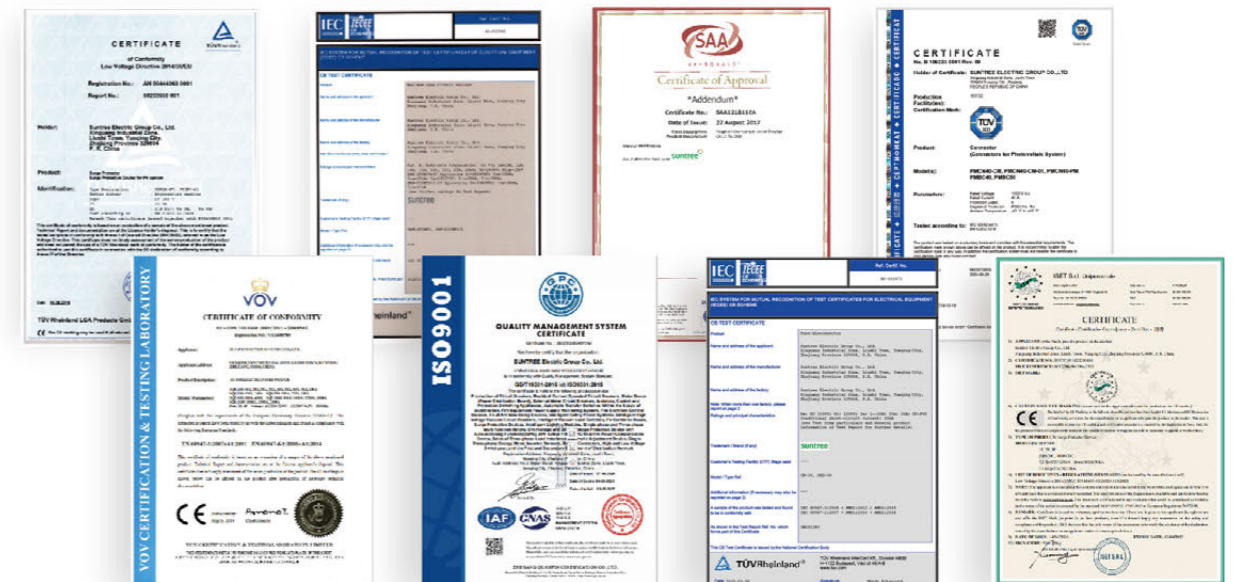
CERTIFICATE
of Conformity
Low Voltage Directive 2014/35/EU
TÜV Rheinland
Registration No.: AN 50444063 0001
Report No.: 
Holder: Suntree Electric Group Co., Ltd.
P. R. China
Product: Surge Protector
Identification:
TÜV Rheinland LGA Products GmbH

IEC IECEE CB
IEC SYSTEM FOR MUTUAL RECOGNITION OF TEST CERTIFICATES FOR ELECTRICAL EQUIPMENT
CB TEST CERTIFICATE
SUNTREE
TÜV Rheinland

SAA
Certificate of Approval
*Addendum*
Certificate No.: SAA121811EA
Date of Issue: 22 August 2017
suntree

CERTIFICATE
Holder of Certificate: SUNTREE ELECTRIC GROUP CO., LTD.
PEOPLE'S REPUBLIC OF CHINA
Production Facility(ies):
Certification Mark:
Product: Connector (Connectors for Photovoltaic System)
Model(s): PMC4(4)-CR, PMC4(4)-CM-01, PMC4(4)-PM
Parameters:
Tested according to:
TÜV SÜD

VOV CERTIFICATION & TESTING LABORATORY
VOV
CERTIFICATE OF CONFORMITY
Applicant:
Application address:
Product Description:
Model:
EN 60947-1:2007+A1:2011 EN 60947-4-1:2010+A1:2014
CE

ISO9001
QUALITY MANAGEMENT SYSTEM CERTIFICATE
SUNTREE Electric Group Co., Ltd.
GB/T19001-2016 idt ISO9001:2015
IAF
CNAS

IEC IECEE CB
IEC SYSTEM FOR MUTUAL RECOGNITION OF TEST CERTIFICATES FOR ELECTRICAL EQUIPMENT
CB TEST CERTIFICATE
Suntree Electric Group Co., Ltd.
suntree
TÜV Rheinland

SMET S.r.l. Unipersonale
CERTIFICATE
CE